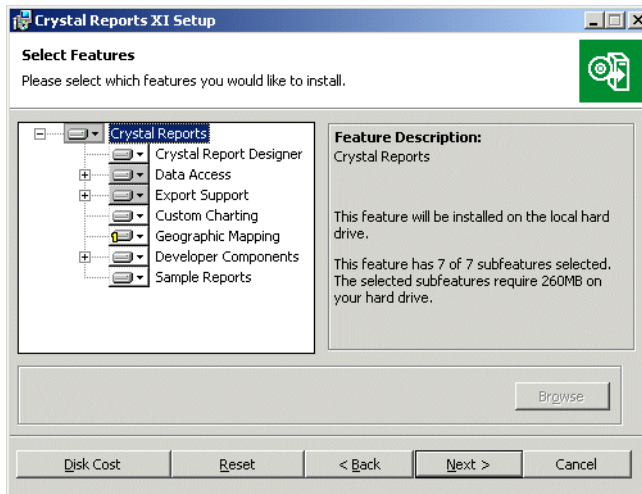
Crystal Reports XI Setup

Select Features

Please select which features you would like to install.

Crystal Reports
Crystal Report Designer
Data Access
Export Support
Custom Charting
Geographic Mapping
Developer Components
Sample Reports

Feature Description:
Crystal Reports

This feature will be installed on the local hard drive.

This feature has 7 of 7 subfeatures selected. The selected subfeatures require 260MB on your hard drive.

Browse

Disk Cost
Reset
< Back
Next >
Cancel